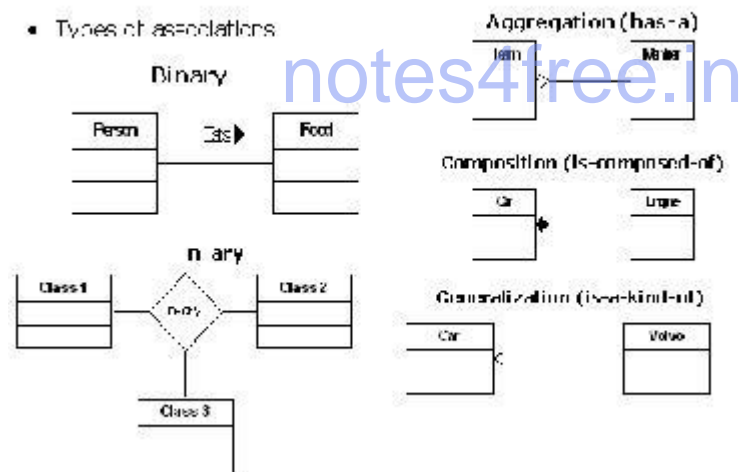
• Types of associations

Binary

Person

Eats

Food

n ary

Class 1

n-ary

Class 2

Class 3

Aggregation (has-a)

Item

Mailer

notes4free.in

Composition (Is-composed-of)

Car

Engine

Generalization (is-a-kind-of)

Car

Volvo